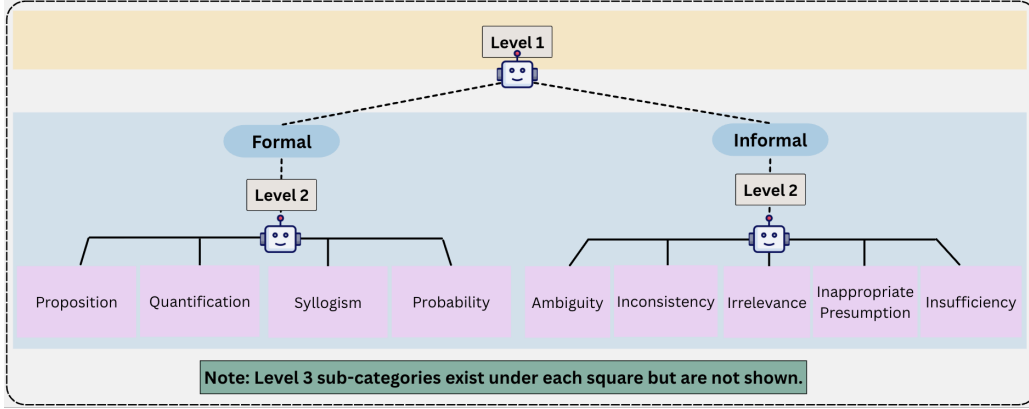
Level 1

Formal

Informal

Level 2

Level 2

Proposition

Quantification

Syllogism

Probability

Ambiguity

Inconsistency

Irrelevance

Inappropriate Presumption

Insufficiency

Note: Level 3 sub-categories exist under each square but are not shown.